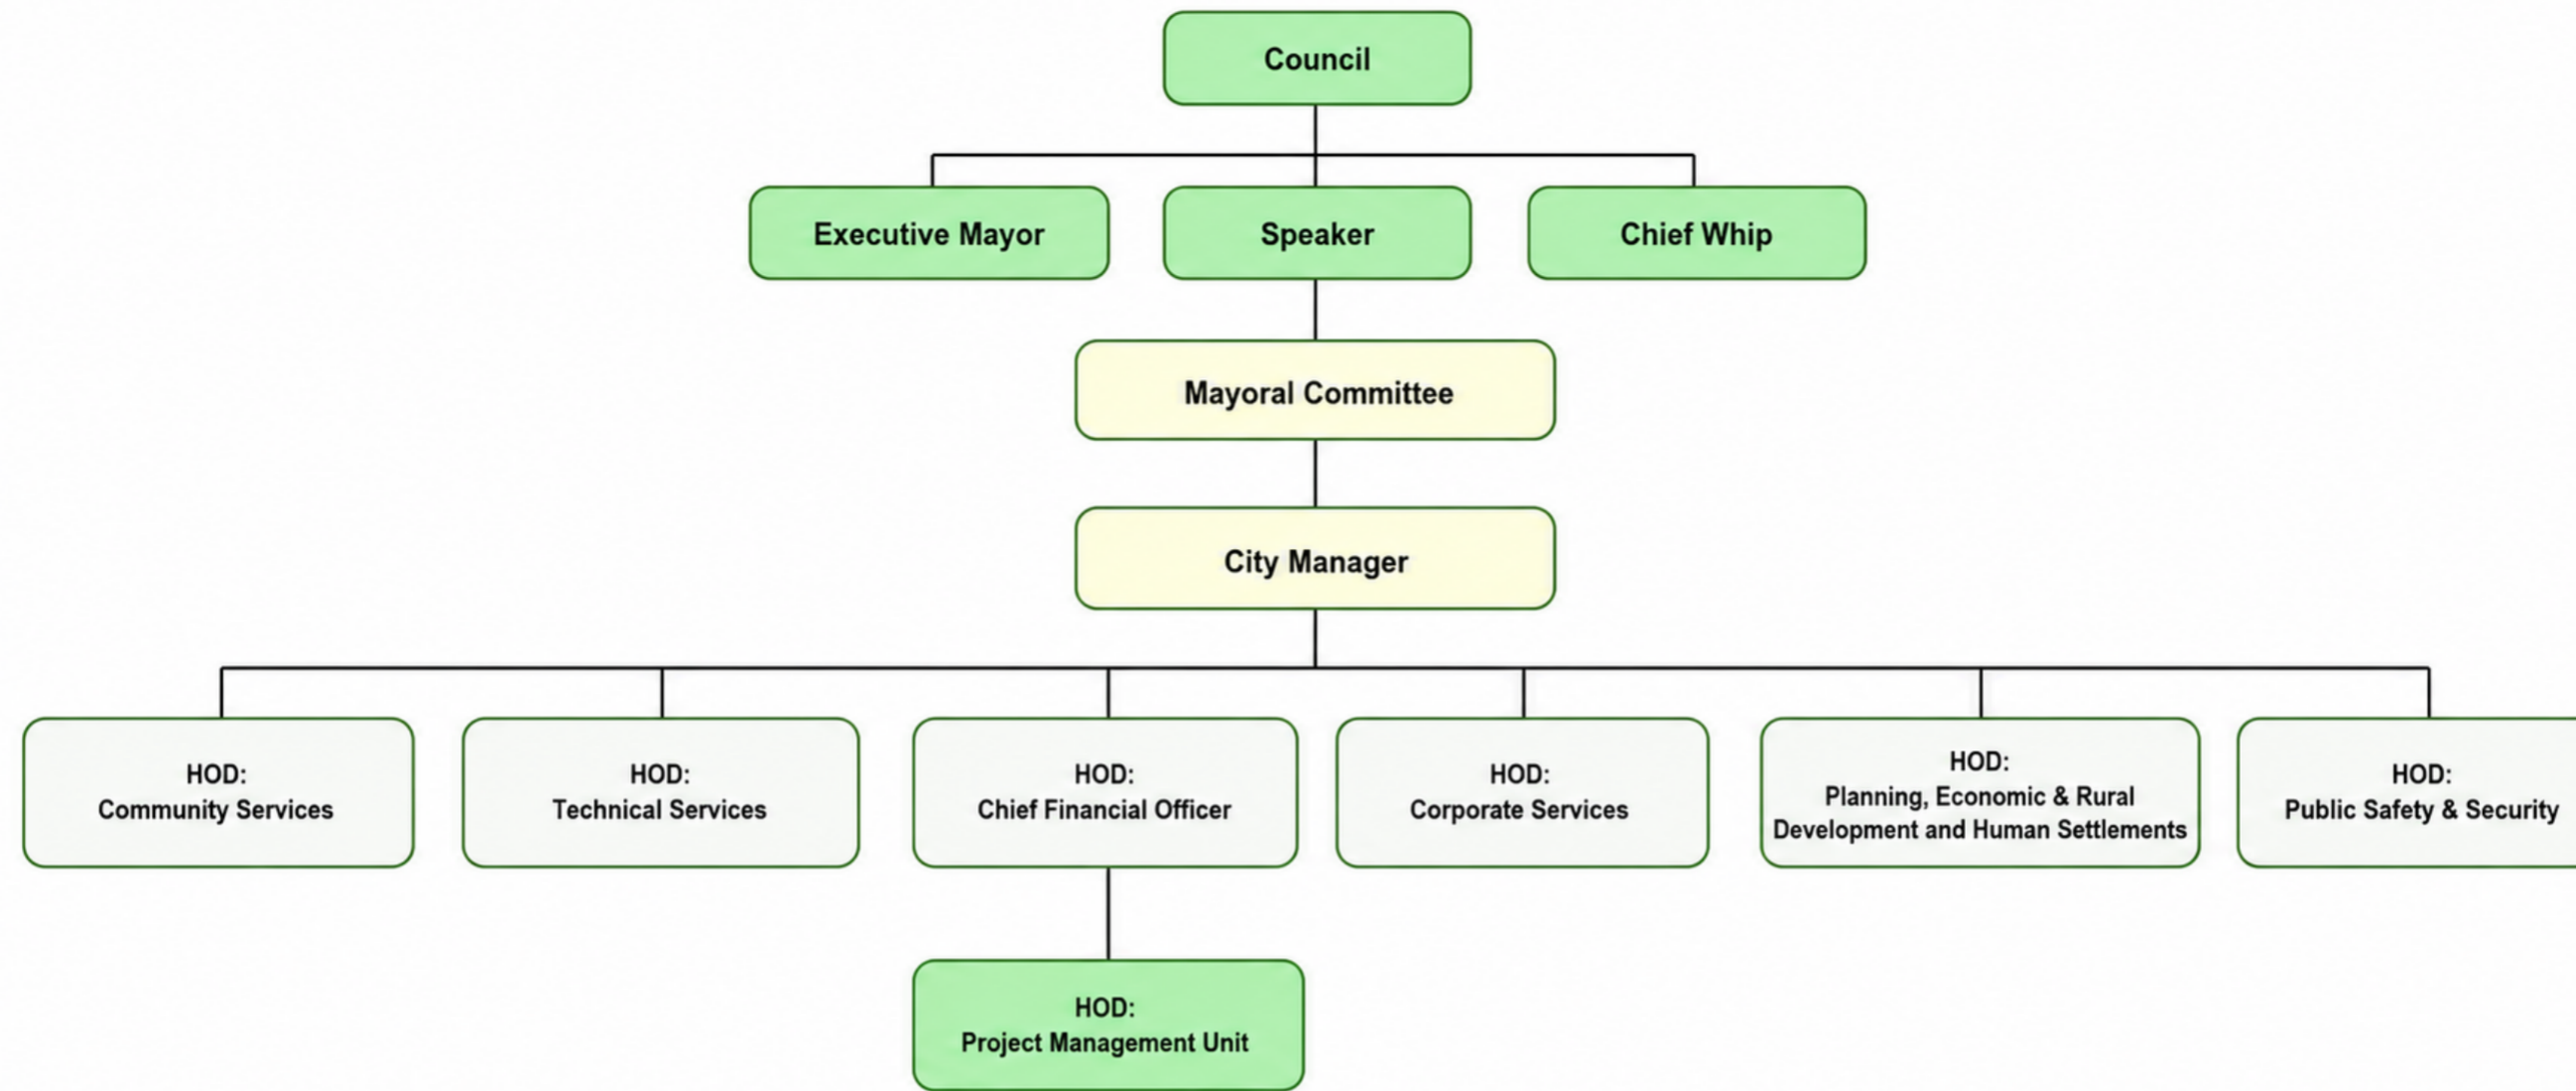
Council

Executive Mayor

Speaker

Chief Whip

Mayoral Committee

City Manager

HOD:
Community Services

HOD:
Technical Services

HOD:
Chief Financial Officer

HOD:
Corporate Services

HOD:
Planning, Economic & Rural Development and Human Settlements

HOD:
Public Safety & Security

HOD:
Project Management Unit